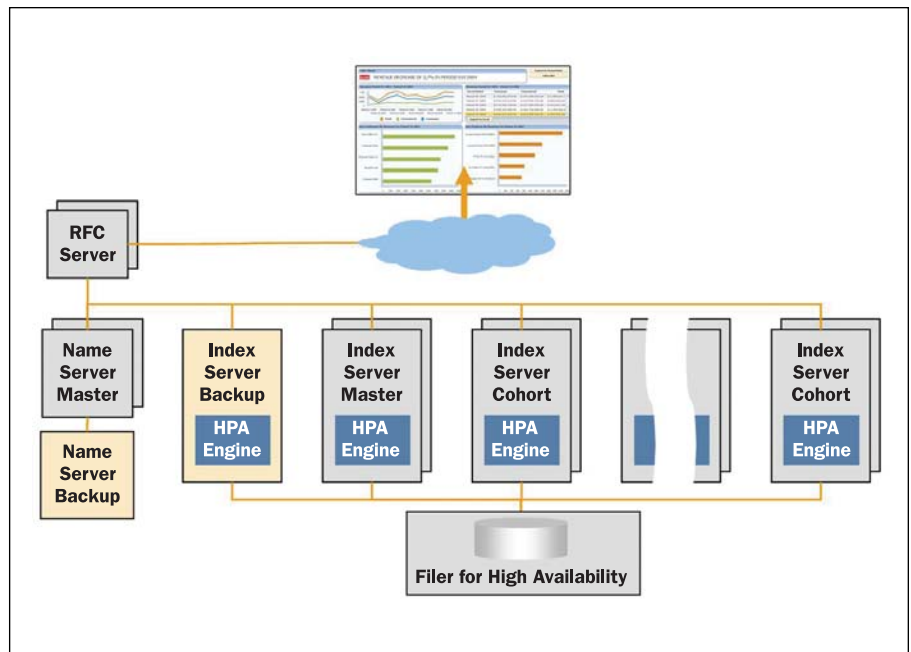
RFC Server

Name Server Master

Name Server Backup

Index Server Backup

HPA Engine

Index Server Master

HPA Engine

Index Server Cohort

HPA Engine

Index Server Cohort

HPA Engine

Filer for High Availability